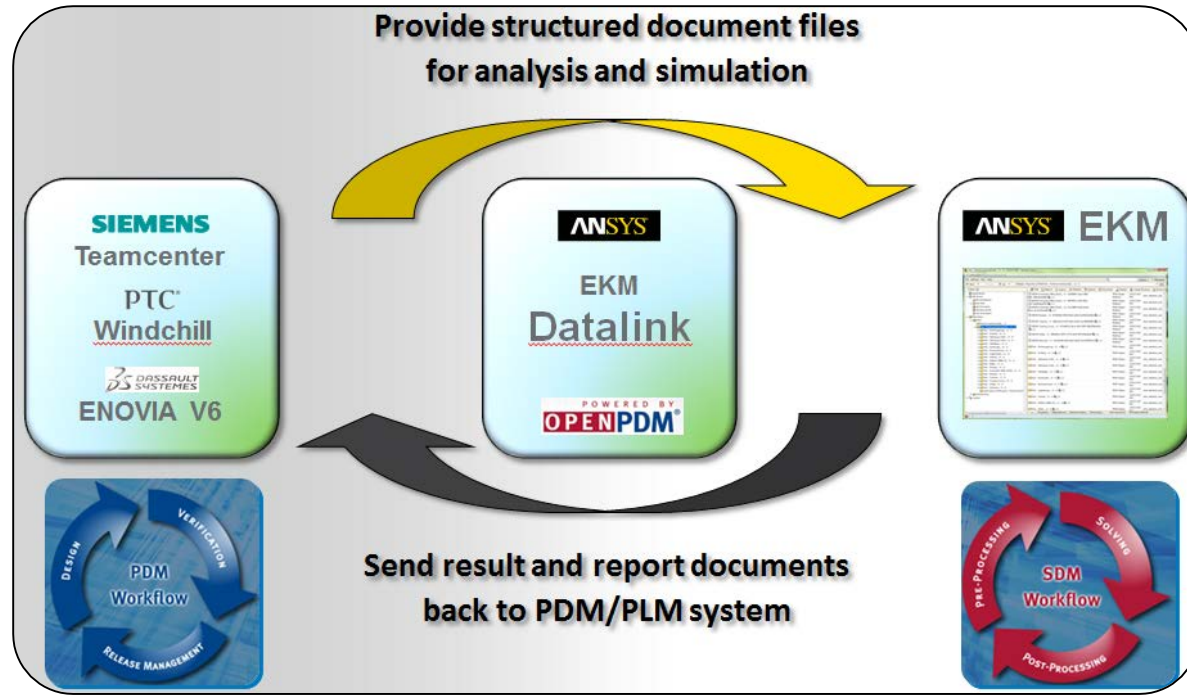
Provide structured document files for analysis and simulation

SIEMENS
Teamcenter
PTC
Windchill
DASSAULT SYSTEMES
ENOVIA V6

ANSYS
EKM
Datalink
POWERED BY
OPENPDM

ANSYS EKM

DESIGN
VERIFICATION
PDM Workflow
RELEASE MANAGEMENT

Send result and report documents back to PDM/PLM system

PRE-PROCESSING
SOLVING
SDM Workflow
POST-PROCESSING